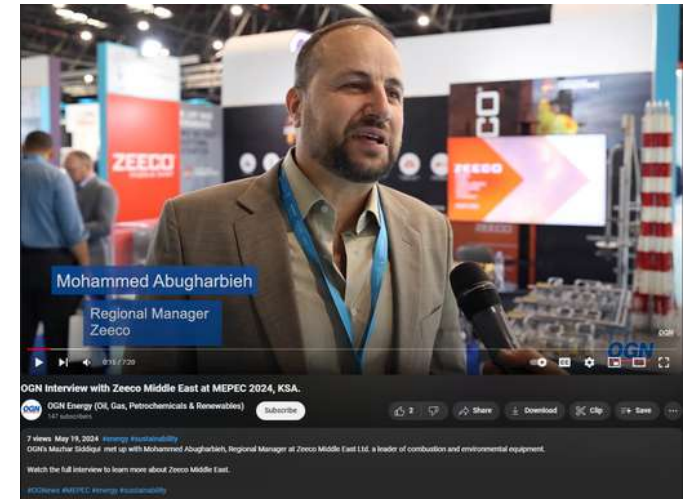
ZEECO

ZEECO

OGN

Mohammed Abugharbieh

Regional Manager
Zeeco

OGN

0:11 / 7:20

OGN

OGN Interview with Zeeco Middle East at MEPEC 2024, KSA.

OGN Energy (Oil, Gas, Petrochemicals & Renewables)
147 subscribers

Subscribe

2

Share

Download

Clip

Save

...

7 views May 19, 2024 #energy #sustainability
OGN's Mazhar Siddiqui met up with Mohammed Abugharbieh, Regional Manager at Zeeco Middle East Ltd. a leader of combustion and environmental equipment.

Watch the full interview to learn more about Zeeco Middle East.

#OGNews #MEPEC #energy #sustainability